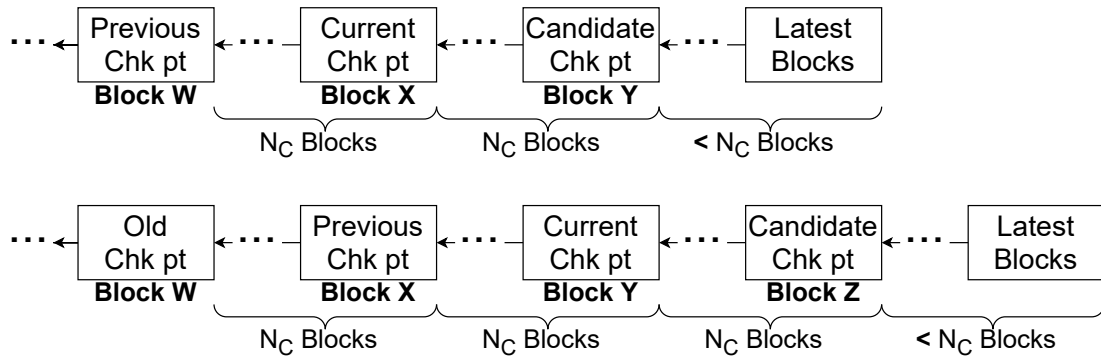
Previous Chk pt
Block W

Current Chk pt
Block X

Candidate Chk pt
Block Y

Latest Blocks

$N_C$ Blocks

$N_C$ Blocks

< $N_C$ Blocks

Old Chk pt
Block W

Previous Chk pt
Block X

Current Chk pt
Block Y

Candidate Chk pt
Block Z

Latest Blocks

$N_C$ Blocks

$N_C$ Blocks

$N_C$ Blocks

< $N_C$ Blocks